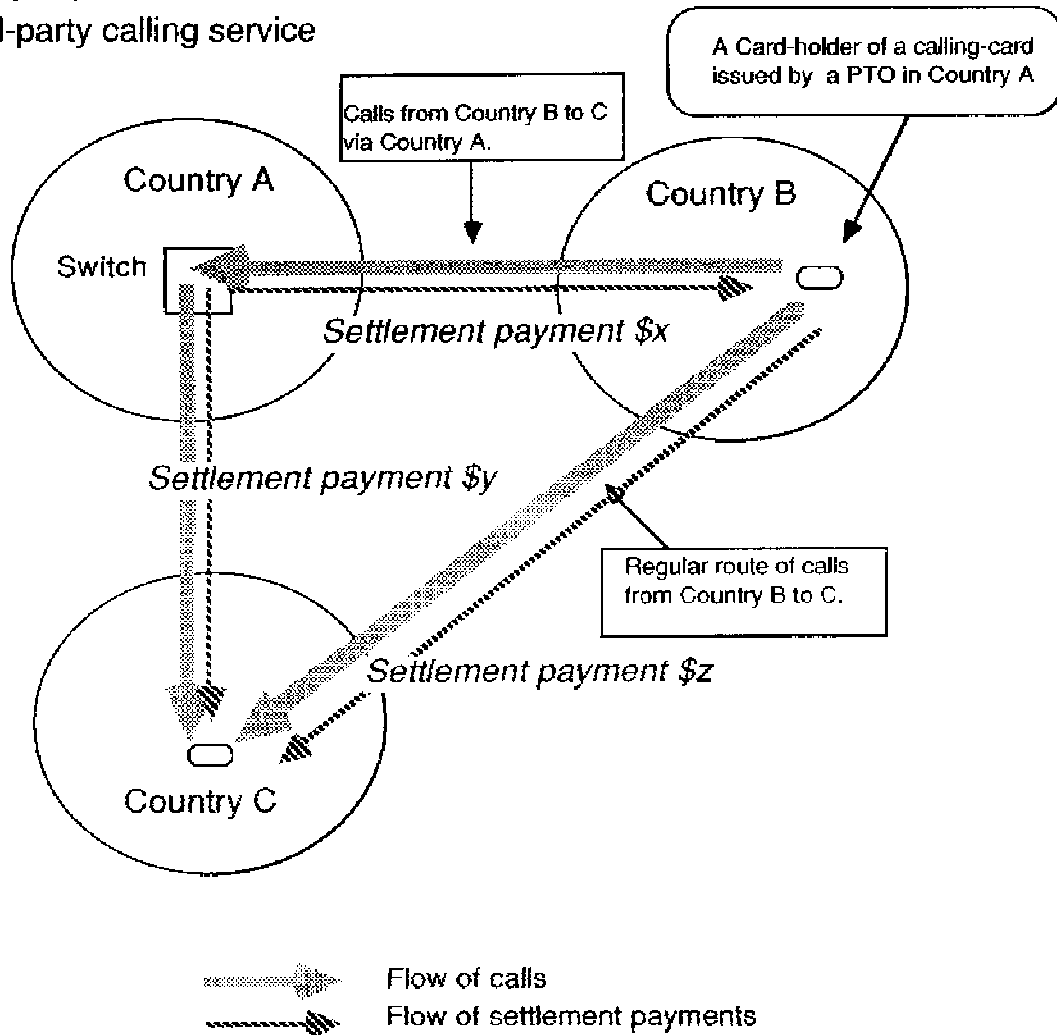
l-party calling service

A Card-holder of a calling-card issued by a PTO in Country A

Calls from Country B to C via Country A.

Country A

Switch

Country B

Settlement payment $x

Settlement payment $y

Regular route of calls from Country B to C.

Settlement payment $z

Country C

Flow of calls

Flow of settlement payments